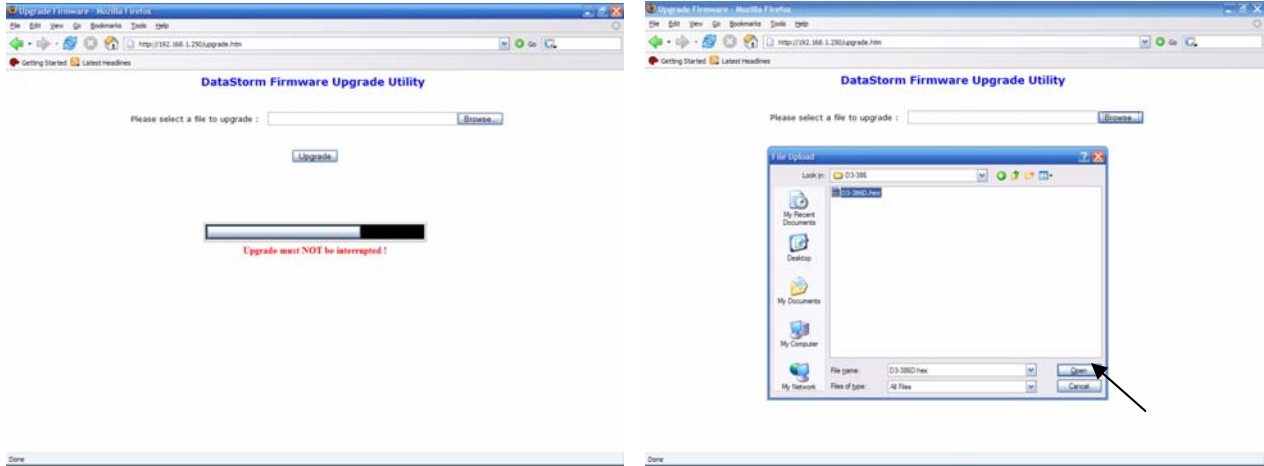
Upgrade Firmware - Mozilla Firefox

File Edit View Go Bookmarks Tools Help

http://192.168.1.250/upgrade.htm

Go

Getting Started Latest Headlines

DataStorm Firmware Upgrade Utility

Please select a file to upgrade :

Browse...

Upgrade

Upgrade must NOT be interrupted !

Done

Upgrade Firmware - Mozilla Firefox

File Edit View Go Bookmarks Tools Help

http://192.168.1.250/upgrade.htm

Go

Getting Started Latest Headlines

DataStorm Firmware Upgrade Utility

Please select a file to upgrade :

Browse...

File Upload

Look in: D3-386

D3-386D.hex

My Recent Documents

Desktop

My Documents

My Computer

My Network

File name: D3-386D.hex

Files of type: All Files

Open

Cancel

Done